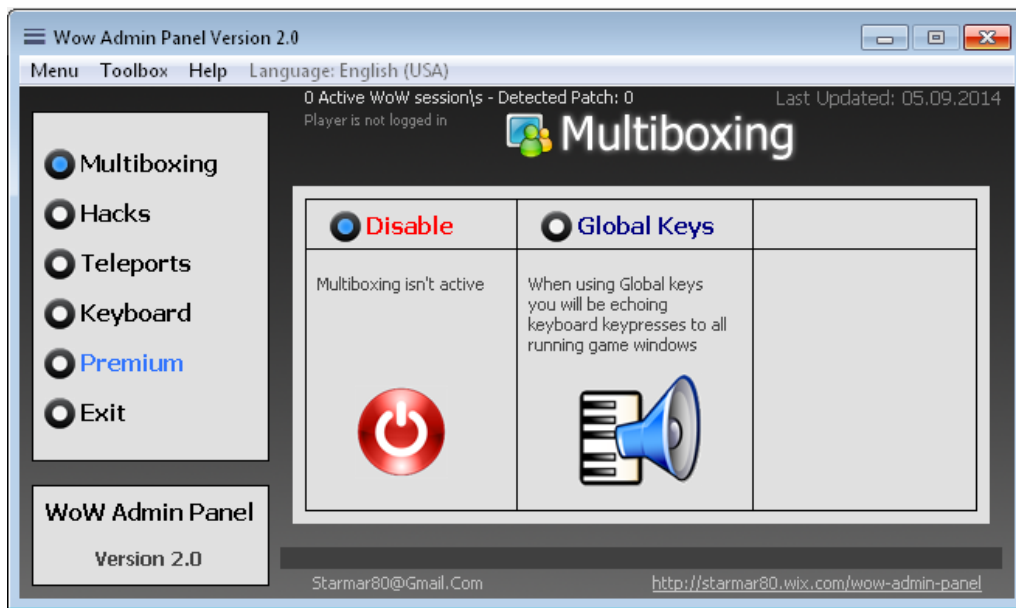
Wow Admin Panel Version 2.0

Menu Toolbox Help Language: English (USA)

0 Active WoW session\s - Detected Patch: 0
Player is not logged in

Last Updated: 05.09.2014

Multiboxing

Multiboxing
Hacks
Teleports
Keyboard
Premium
Exit

| Disable | Global Keys | |
|---|---|---|
| Multiboxing isn't active | When using Global keys you will be echoing keyboard keypresses to all running game windows | |

WoW Admin Panel

Version 2.0

Starmar80@Gmail.Com

http://starmar80.wix.com/wow-admin-panel